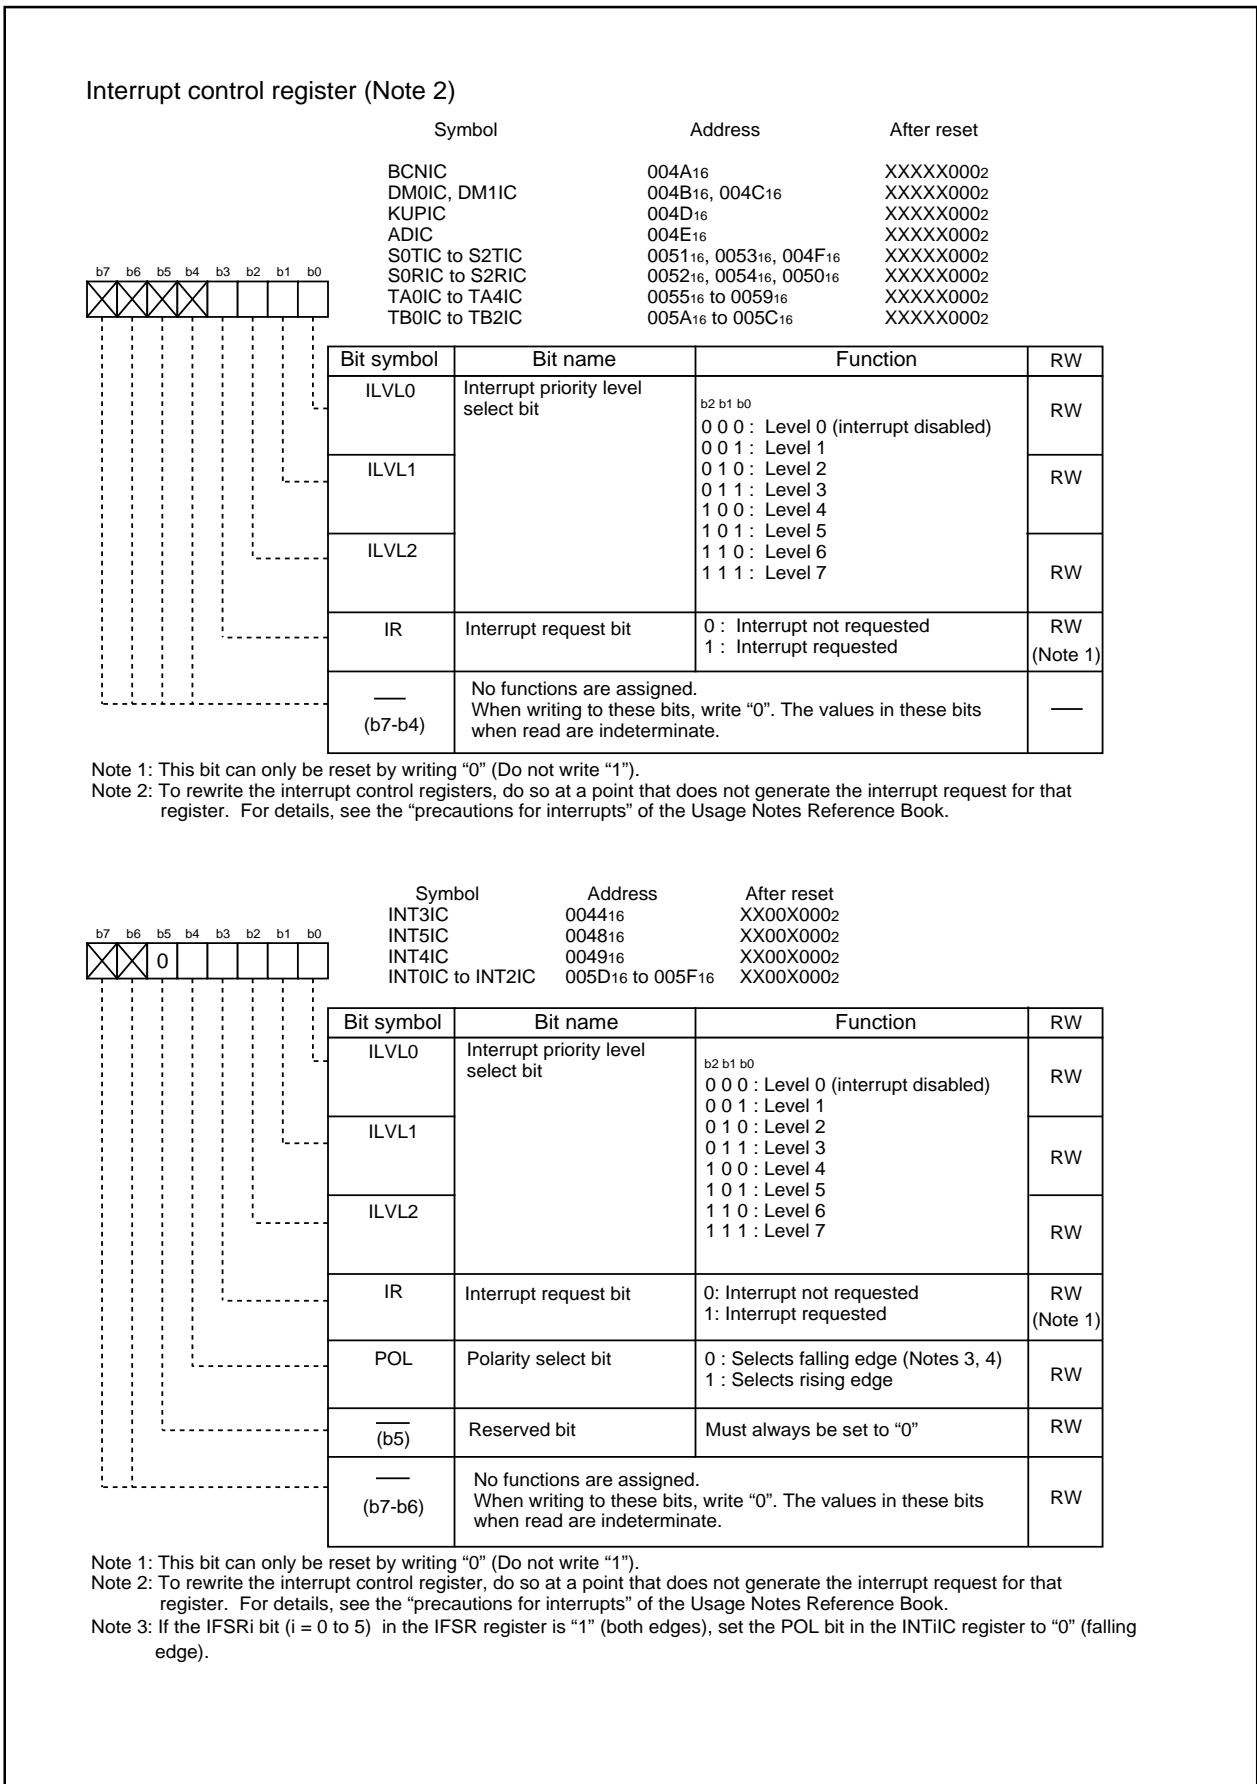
Interrupt control register (Note 2)

| Symbol | Address | After reset |
|---|---|---|
| BCNIC | $004A_{16}$ | $XXXXX000_2$ |
| DM0IC, DM1IC | $004B_{16}$, $004C_{16}$ | $XXXXX000_2$ |
| KUPIC | $004D_{16}$ | $XXXXX000_2$ |
| ADIC | $004E_{16}$ | $XXXXX000_2$ |
| S0TIC to S2TIC | $0051_{16}$, $0053_{16}$, $004F_{16}$ | $XXXXX000_2$ |
| S0RIC to S2RIC | $0052_{16}$, $0054_{16}$, $0050_{16}$ | $XXXXX000_2$ |
| TA0IC to TA4IC | $0055_{16}$ to $0059_{16}$ | $XXXXX000_2$ |
| TB0IC to TB2IC | $005A_{16}$ to $005C_{16}$ | $XXXXX000_2$ |

b7 b6 b5 b4 b3 b2 b1 b0

| Bit symbol | Bit name | Function | RW |
|---|---|---|---|
| ILVL0 | Interrupt priority level select bit | b2 b1 b0<br>0 0 0 : Level 0 (interrupt disabled)<br>0 0 1 : Level 1<br>0 1 0 : Level 2<br>0 1 1 : Level 3<br>1 0 0 : Level 4<br>1 0 1 : Level 5<br>1 1 0 : Level 6<br>1 1 1 : Level 7 | RW |
| ILVL1 | | | RW |
| ILVL2 | | | RW |
| IR | Interrupt request bit | 0 : Interrupt not requested<br>1 : Interrupt requested | RW (Note 1) |
| — (b7-b4) | No functions are assigned. When writing to these bits, write "0". The values in these bits when read are indeterminate. | | — |

Note 1: This bit can only be reset by writing "0" (Do not write "1").
Note 2: To rewrite the interrupt control registers, do so at a point that does not generate the interrupt request for that register. For details, see the "precautions for interrupts" of the Usage Notes Reference Book.

| Symbol | Address | After reset |
|---|---|---|
| INT3IC | $0044_{16}$ | $XX00X000_2$ |
| INT5IC | $0048_{16}$ | $XX00X000_2$ |
| INT4IC | $0049_{16}$ | $XX00X000_2$ |
| INT0IC to INT2IC | $005D_{16}$ to $005F_{16}$ | $XX00X000_2$ |

b7 b6 b5 b4 b3 b2 b1 b0
0

| Bit symbol | Bit name | Function | RW |
|---|---|---|---|
| ILVL0 | Interrupt priority level select bit | b2 b1 b0<br>0 0 0 : Level 0 (interrupt disabled)<br>0 0 1 : Level 1<br>0 1 0 : Level 2<br>0 1 1 : Level 3<br>1 0 0 : Level 4<br>1 0 1 : Level 5<br>1 1 0 : Level 6<br>1 1 1 : Level 7 | RW |
| ILVL1 | | | RW |
| ILVL2 | | | RW |
| IR | Interrupt request bit | 0: Interrupt not requested<br>1: Interrupt requested | RW (Note 1) |
| POL | Polarity select bit | 0 : Selects falling edge (Notes 3, 4)<br>1 : Selects rising edge | RW |
| (b5) | Reserved bit | Must always be set to "0" | RW |
| — (b7-b6) | No functions are assigned. When writing to these bits, write "0". The values in these bits when read are indeterminate. | | RW |

Note 1: This bit can only be reset by writing "0" (Do not write "1").
Note 2: To rewrite the interrupt control register, do so at a point that does not generate the interrupt request for that register. For details, see the "precautions for interrupts" of the Usage Notes Reference Book.
Note 3: If the IFSRi bit (i = 0 to 5) in the IFSR register is "1" (both edges), set the POL bit in the INTiIC register to "0" (falling edge).